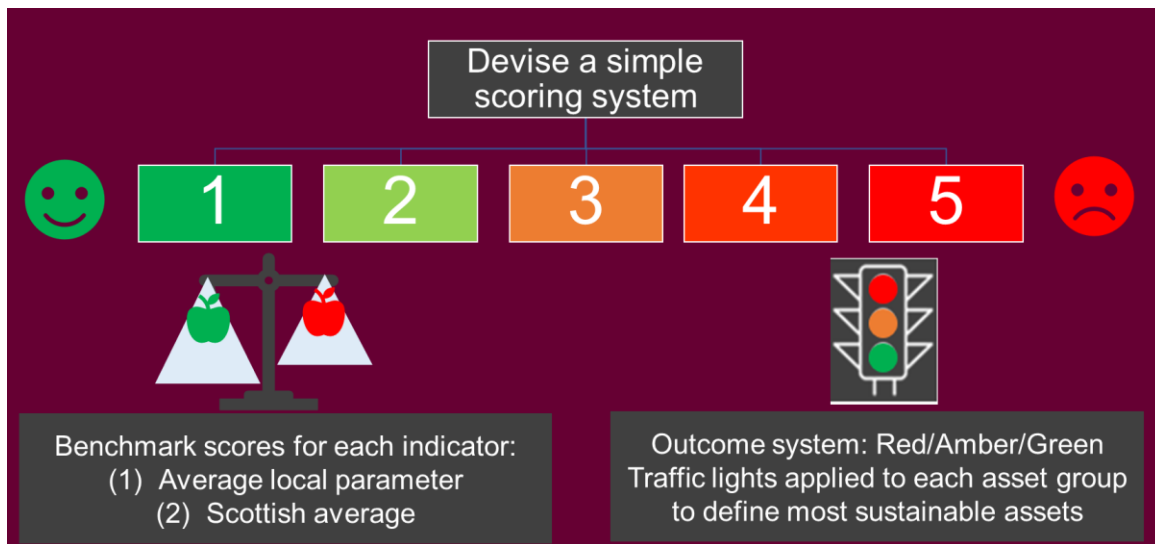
Devise a simple scoring system

1

2

3

4

5

Benchmark scores for each indicator:
(1) Average local parameter
(2) Scottish average

Outcome system: Red/Amber/Green
Traffic lights applied to each asset group to define most sustainable assets